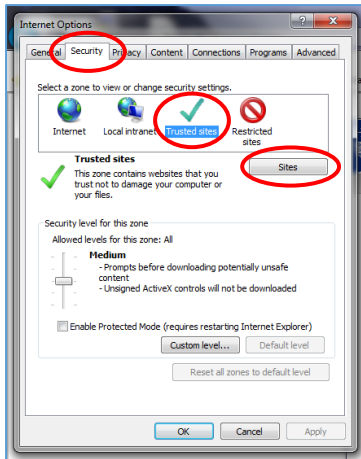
Internet Options

?

General

Security

Privacy

Content

Connections

Programs

Advanced

Select a zone to view or change security settings.

Internet

Local intranet

Trusted sites

Restricted sites

Trusted sites

This zone contains websites that you trust not to damage your computer or your files.

Sites

Security level for this zone

Allowed levels for this zone: All

Medium

- Prompts before downloading potentially unsafe content

- Unsigned ActiveX controls will not be downloaded

Enable Protected Mode (requires restarting Internet Explorer)

Custom level...

Default level

Reset all zones to default level

OK

Cancel

Apply